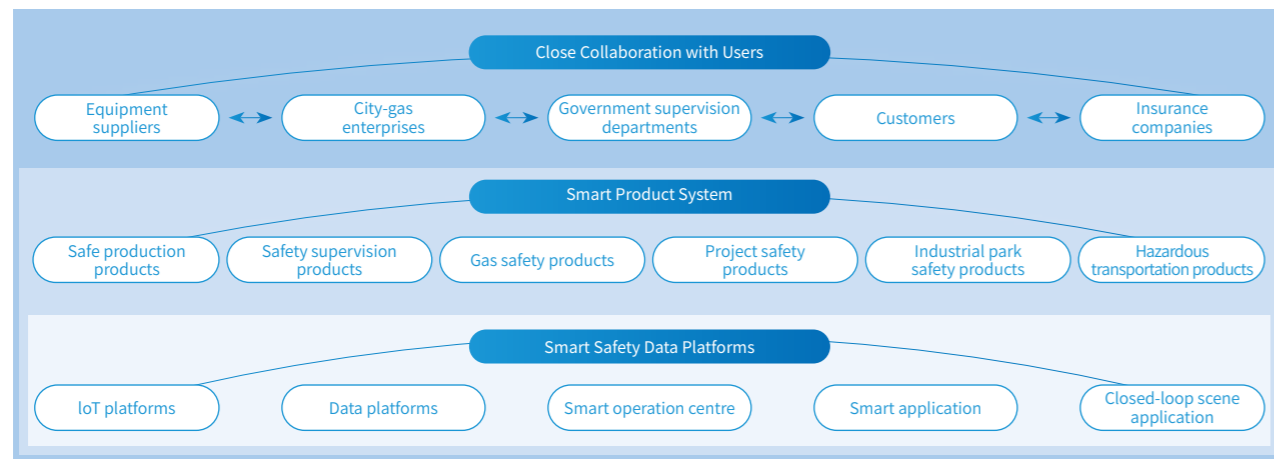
Close Collaboration with Users

Equipment suppliers

City-gas enterprises

Government supervision departments

Customers

Insurance companies

Smart Product System

Safe production products

Safety supervision products

Gas safety products

Project safety products

Industrial park safety products

Hazardous transportation products

Smart Safety Data Platforms

IoT platforms

Data platforms

Smart operation centre

Smart application

Closed-loop scene application